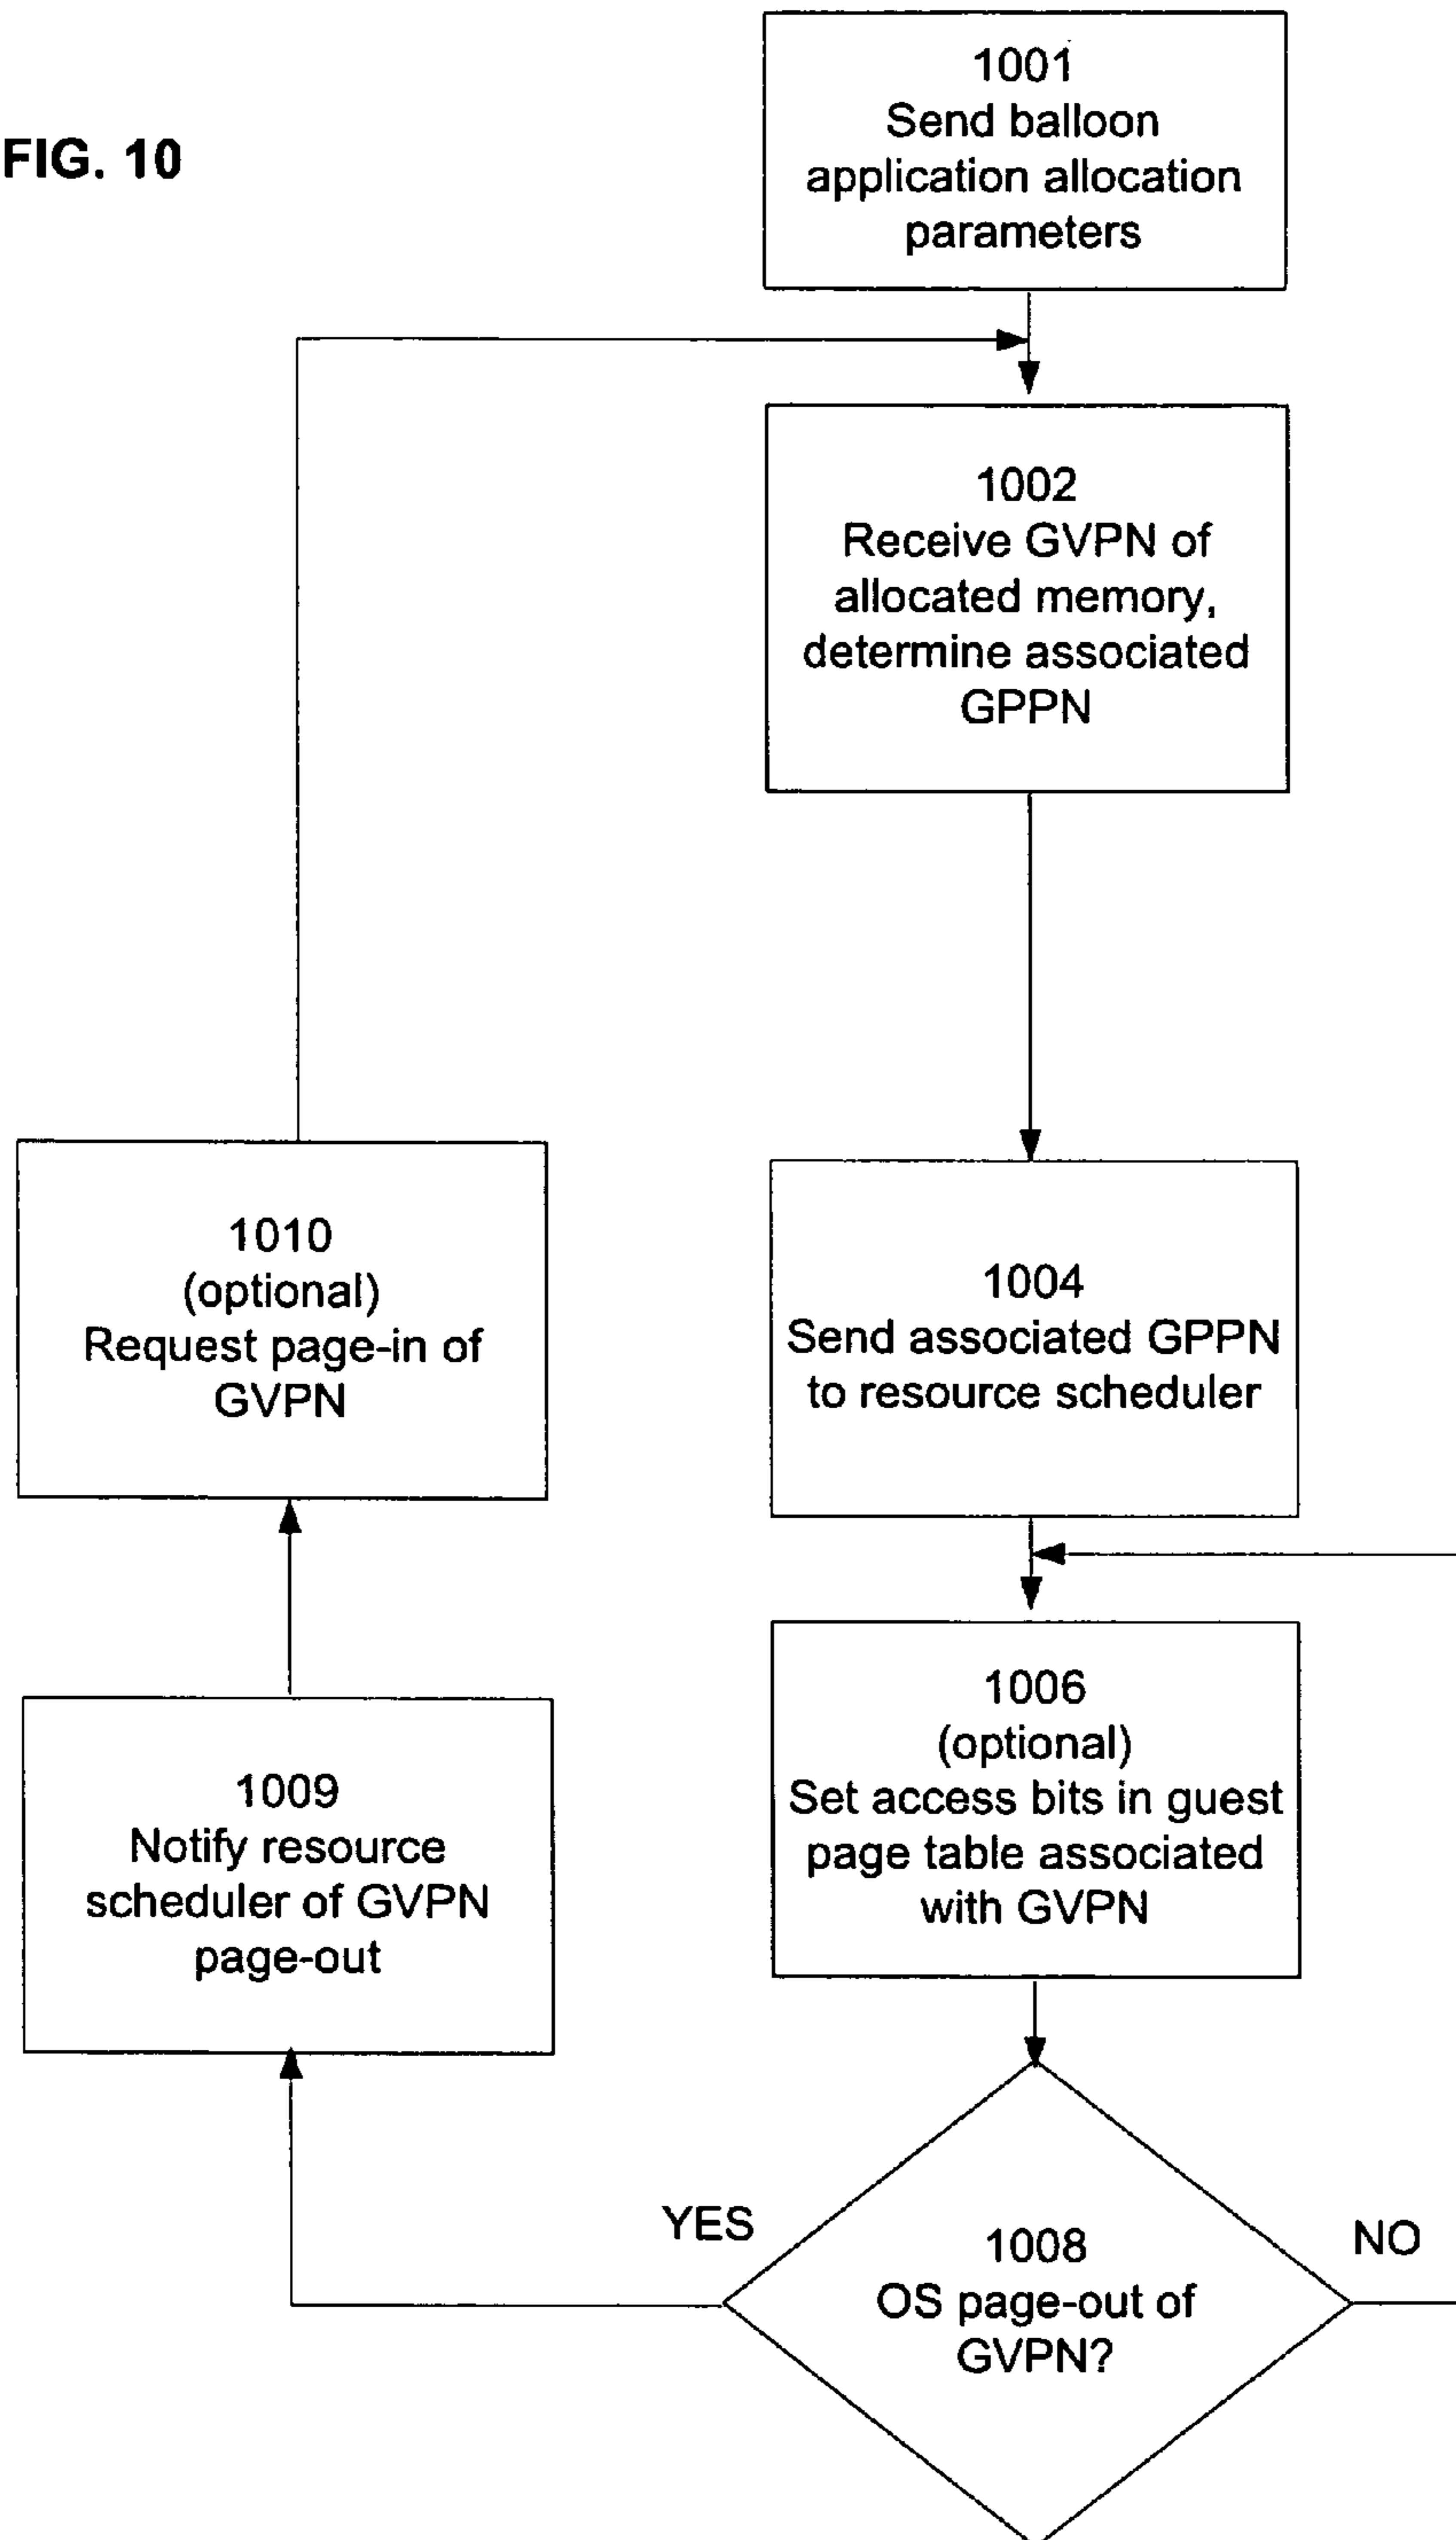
FIG. 10

1001
Send balloon application allocation parameters

1002
Receive GVPN of allocated memory, determine associated GPPN

1010
(optional)
Request page-in of GVPN

1004
Send associated GPPN to resource scheduler

1006
(optional)
Set access bits in guest page table associated with GVPN

1009
Notify resource scheduler of GVPN page-out

YES

1008
OS page-out of GVPN?

NO